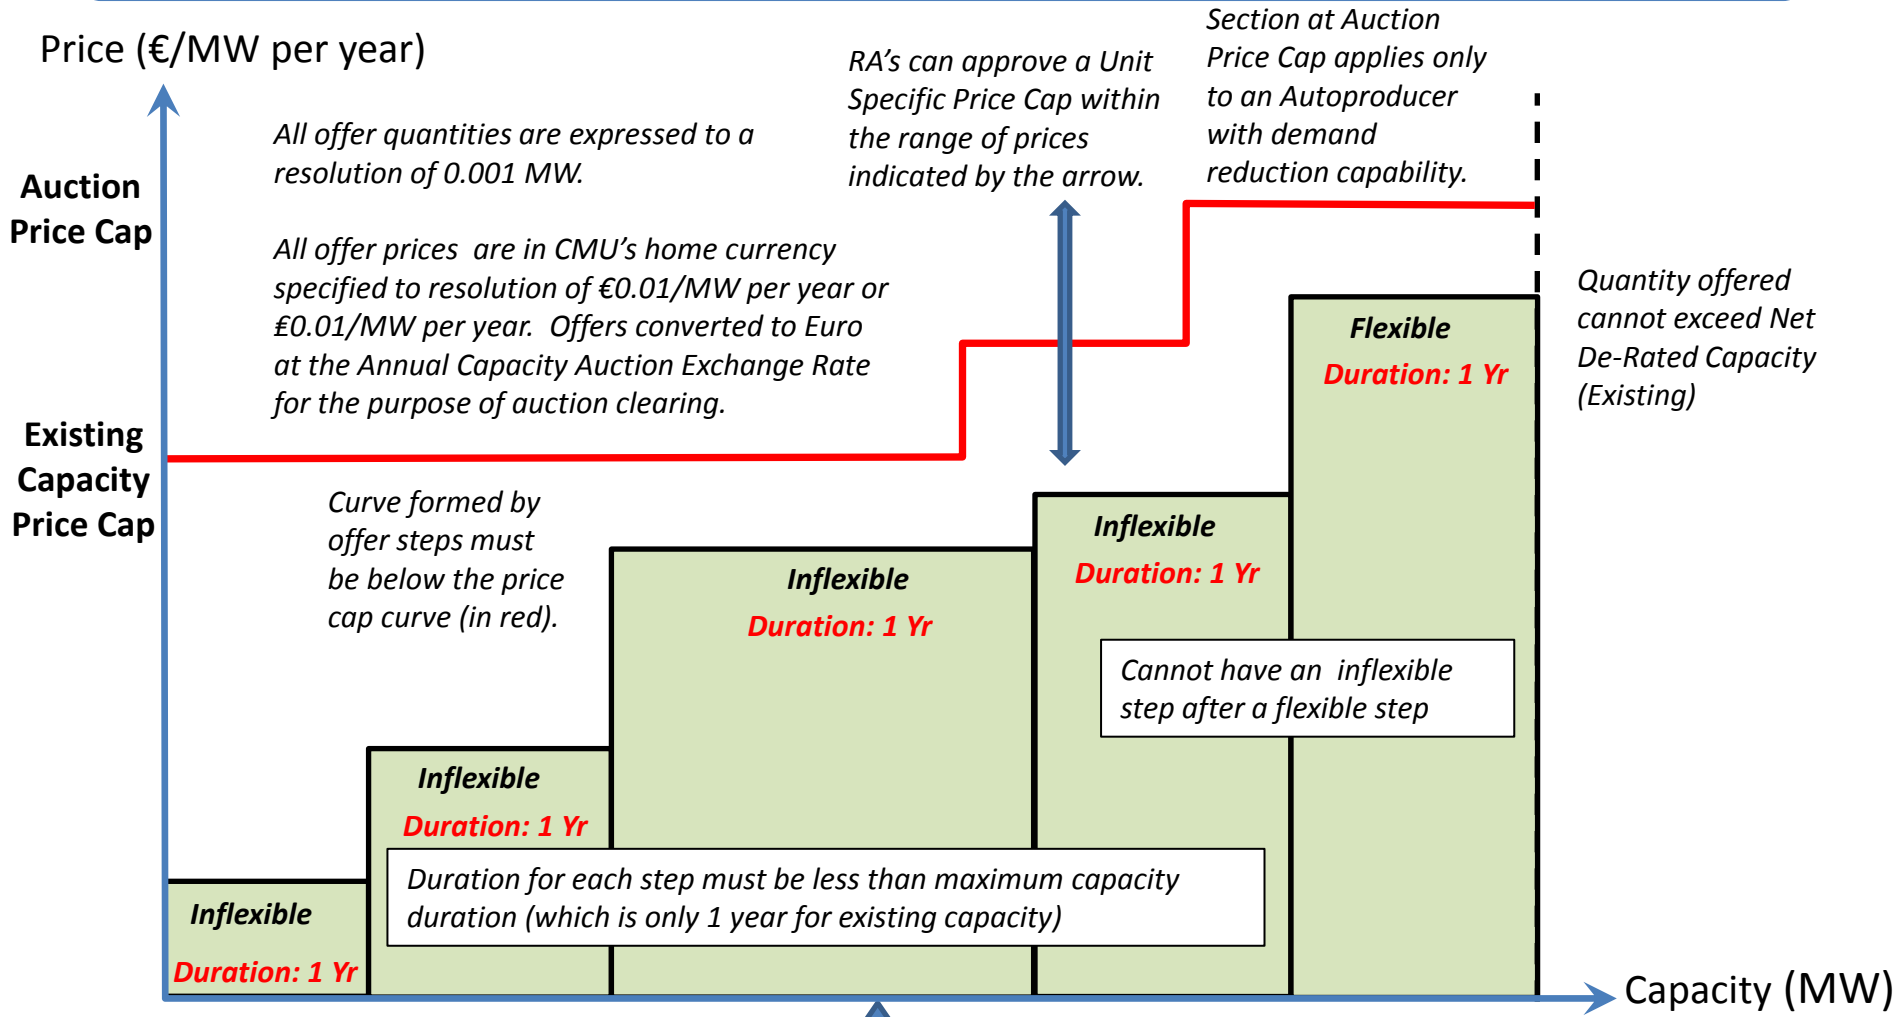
Price (€/MW per year)

Auction Price Cap

Existing Capacity Price Cap

All offer quantities are expressed to a resolution of 0.001 MW.

All offer prices are in CMU's home currency specified to resolution of €0.01/MW per year or £0.01/MW per year. Offers converted to Euro at the Annual Capacity Auction Exchange Rate for the purpose of auction clearing.

RA's can approve a Unit Specific Price Cap within the range of prices indicated by the arrow.

Section at Auction Price Cap applies only to an Autoproducer with demand reduction capability.

Quantity offered cannot exceed Net De-Rated Capacity (Existing)

Curve formed by offer steps must be below the price cap curve (in red).

Flexible
Duration: 1 Yr

Inflexible
Duration: 1 Yr

Inflexible
Duration: 1 Yr

Inflexible
Duration: 1 Yr

Inflexible
Duration: 1 Yr

Cannot have an inflexible step after a flexible step

Duration for each step must be less than maximum capacity duration (which is only 1 year for existing capacity)

Capacity (MW)